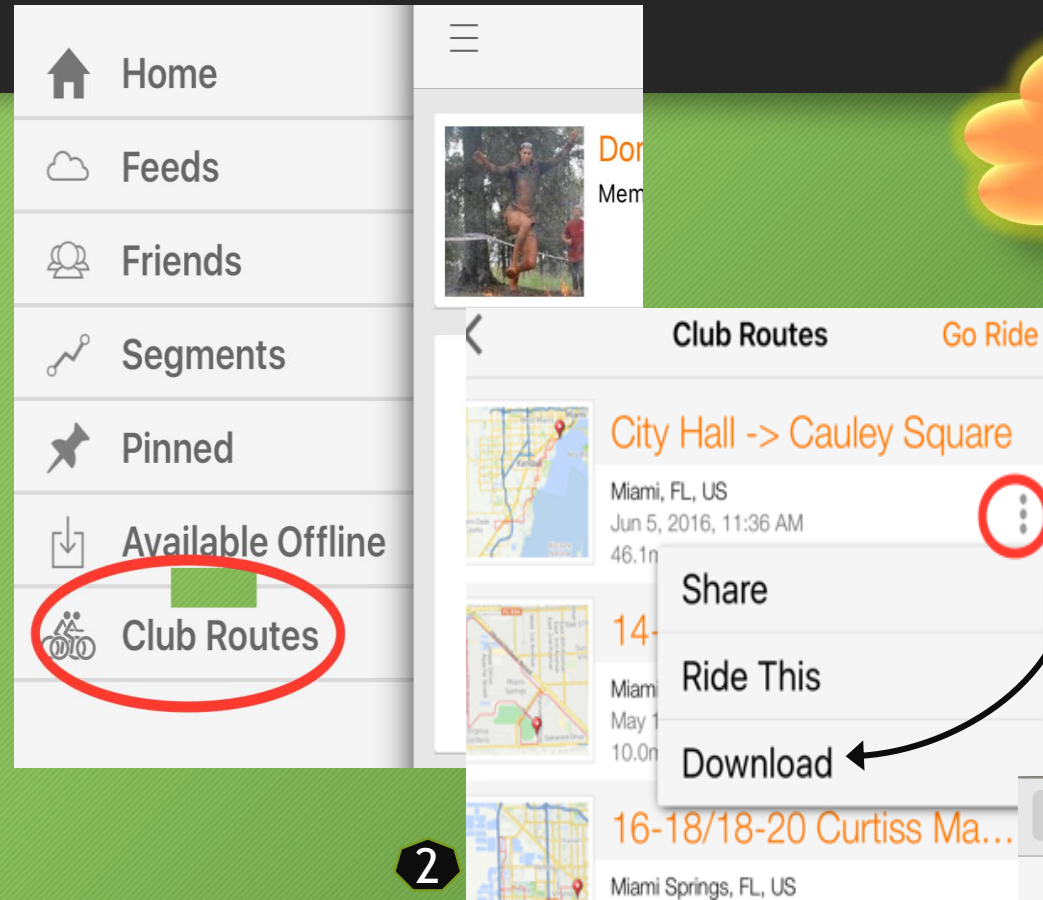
Home

Feeds

Friends

Segments

Pinned

Available Offline

Club Routes

Dor

Mem

Club Routes

Go Ride

City Hall -> Cauley Square

Miami, FL, US

Jun 5, 2016, 11:36 AM

46.1m

Share

14-

Miami

May 1

10.0m

Ride This

Download

16-18/18-20 Curtiss Ma...

Miami Springs, FL, US

2